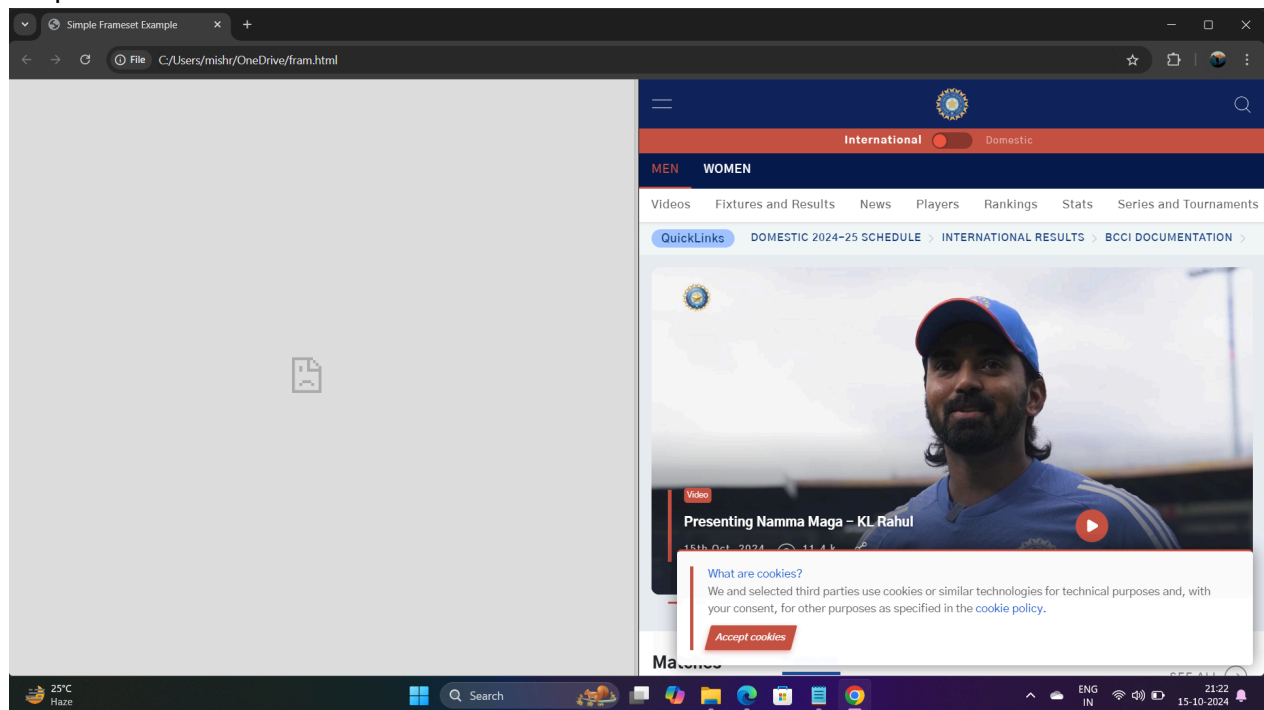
Simple Frameset Example

File C:/Users/mishr/OneDrive/fram.html

International Domestic

MEN WOMEN

Videos Fixtures and Results News Players Rankings Stats Series and Tournaments

QuickLinks DOMESTIC 2024-25 SCHEDULE > INTERNATIONAL RESULTS > BCCI DOCUMENTATION >

Video

Presenting Namma Maga – KL Rahul

15th Oct, 2024 11.4 k

What are cookies?

We and selected third parties use cookies or similar technologies for technical purposes and, with your consent, for other purposes as specified in the cookie policy.

Accept cookies

Matches

SEE ALL

25°C Haze

Search

ENG IN

21:22 15-10-2024